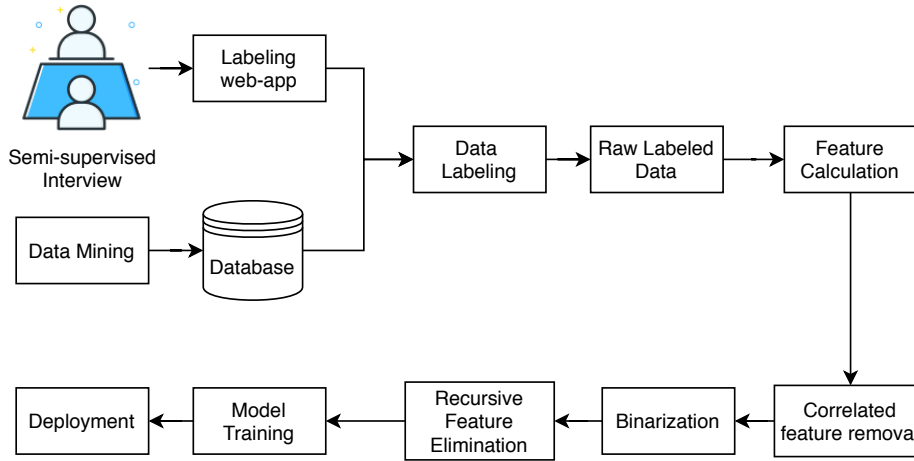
Semi-supervised Interview

Labeling web-app

Data Mining

Database

Data Labeling

Raw Labeled Data

Feature Calculation

Correlated feature remova

Binarization

Recursive Feature Elimination

Model Training

Deployment